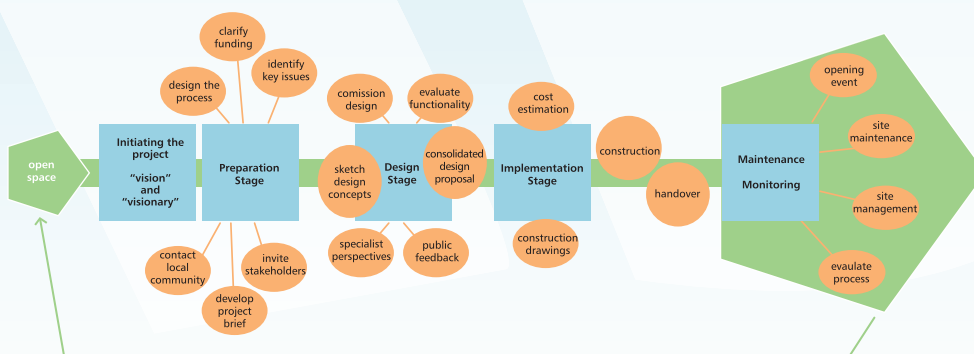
open space

Initiating the project

"vision" and "visionary"

clarify funding

design the process

identify key issues

Preparation Stage

contact local community

develop project brief

invite stakeholders

comission design

evaluate functionality

sketch design concepts

Design Stage

consolidated design proposal

specialist perspectives

public feedback

cost estimation

Implementation Stage

construction drawings

construction

handover

Maintenance

Monitoring

opening event

site maintenance

site management

evaulate process